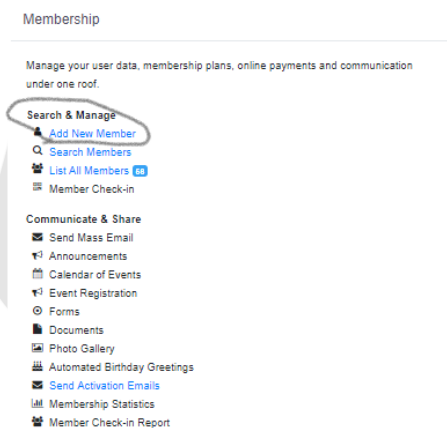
Membership

Manage your user data, membership plans, online payments and communication under one roof.

Search & Manage
Add New Member
Search Members
List All Members 68
Member Check-in

Communicate & Share
Send Mass Email
Announcements
Calendar of Events
Event Registration
Forms
Documents
Photo Gallery
Automated Birthday Greetings
Send Activation Emails
Membership Statistics
Member Check-in Report